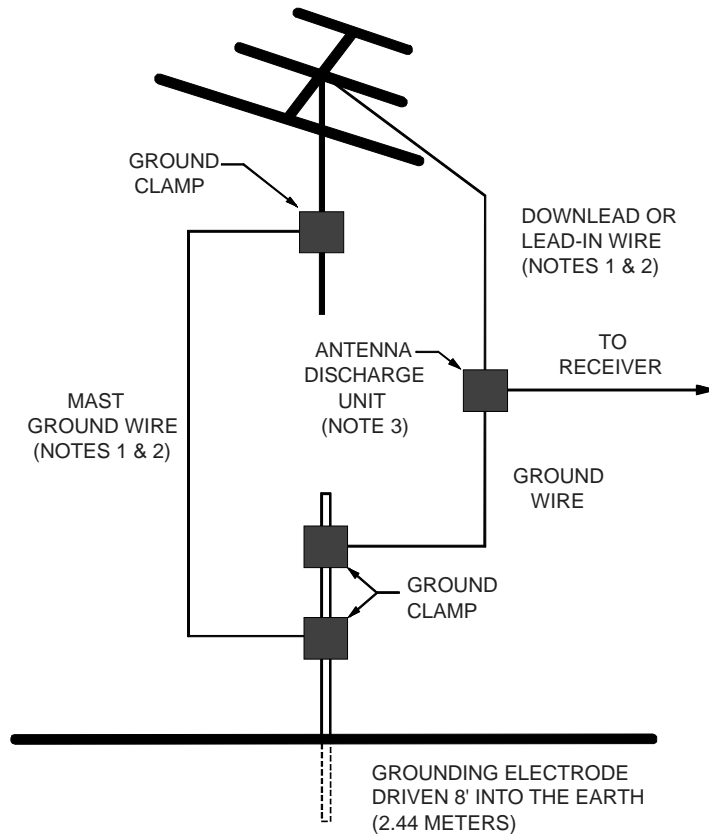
GROUND CLAMP

DOWNLEAD OR LEAD-IN WIRE (NOTES 1 & 2)

TO RECEIVER

ANTENNA DISCHARGE UNIT (NOTE 3)

MAST GROUND WIRE (NOTES 1 & 2)

GROUND WIRE

GROUND CLAMP

GROUNDING ELECTRODE DRIVEN 8' INTO THE EARTH (2.44 METERS)